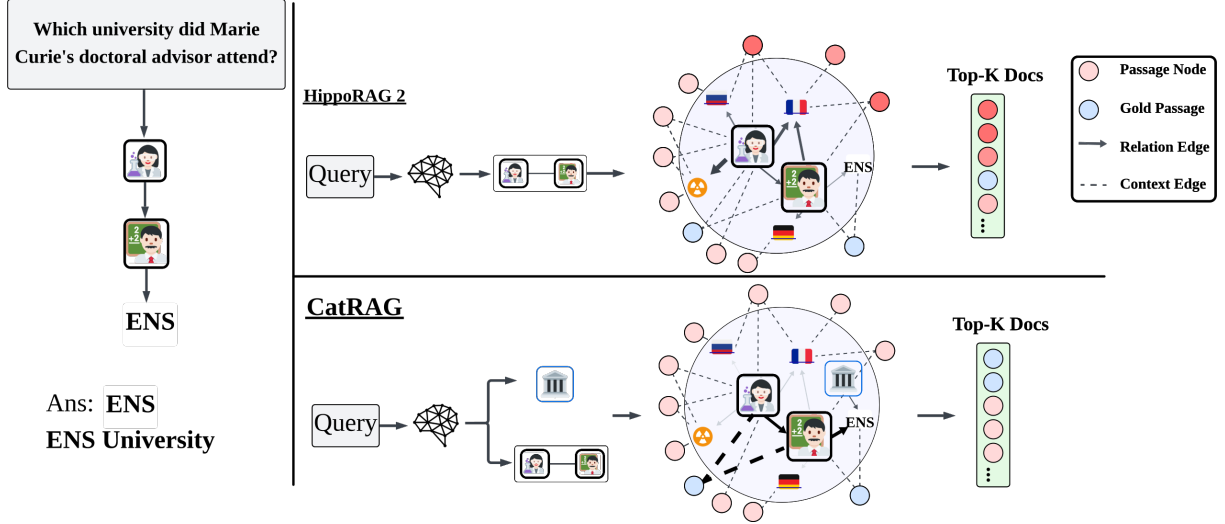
Which university did Marie Curie's doctoral advisor attend?

ENS

Ans: ENS
ENS University

HippoRAG 2

Query

ENS

Top-K Docs

Passage Node
Gold Passage
Relation Edge
Context Edge

CatRAG

Query

ENS

Top-K Docs